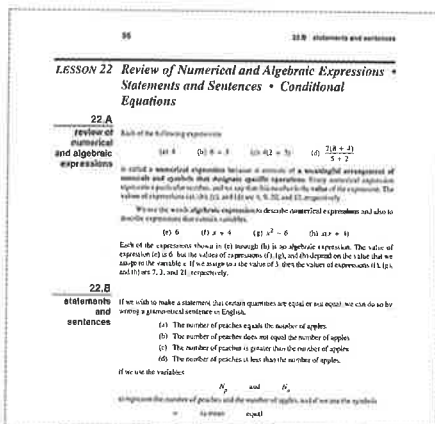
96

22.B statements and sentences

LESSON 22 Review of Numerical and Algebraic Expressions • Statements and Sentences • Conditional Equations

22.A
review of numerical and algebraic expressions

Each of the following expressions

(a) 4 (b) 6 + 3 (c) 4(2 + 5) (d) $\frac{7(8+4)}{5+2}$

is called a numerical expression because it consists of a meaningful arrangement of numerals and symbols that designate specific operations. Every numerical expression represents a particular number, and we say that this number is the value of the expression. The values of expressions (a), (b), (c), and (d) are 4, 9, 28, and 12, respectively.

We use the words algebraic expression to describe numerical expressions and also to describe expressions that contain variables.

(e) 6 (f) $x + 4$ (g) $x^2 - 6$ (h) $x(x + 4)$

Each of the expressions shown in (e) through (h) is an algebraic expression. The value of expression (e) is 6, but the values of expressions (f), (g), and (h) depend on the value that we assign to the variable x. If we assign to x the value of 3, then the values of expressions (f), (g), and (h) are 7, 3, and 21, respectively.

22.B
statements and sentences

If we wish to make a statement that certain quantities are equal or not equal, we can do so by writing a grammatical sentence in English.

(a) The number of peaches equals the number of apples.
(b) The number of peaches does not equal the number of apples.
(c) The number of peaches is greater than the number of apples.
(d) The number of peaches is less than the number of apples.

If we use the variables

$N_p$ and $N_a$

to represent the number of peaches and the number of apples, and if we use the symbols

= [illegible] equal